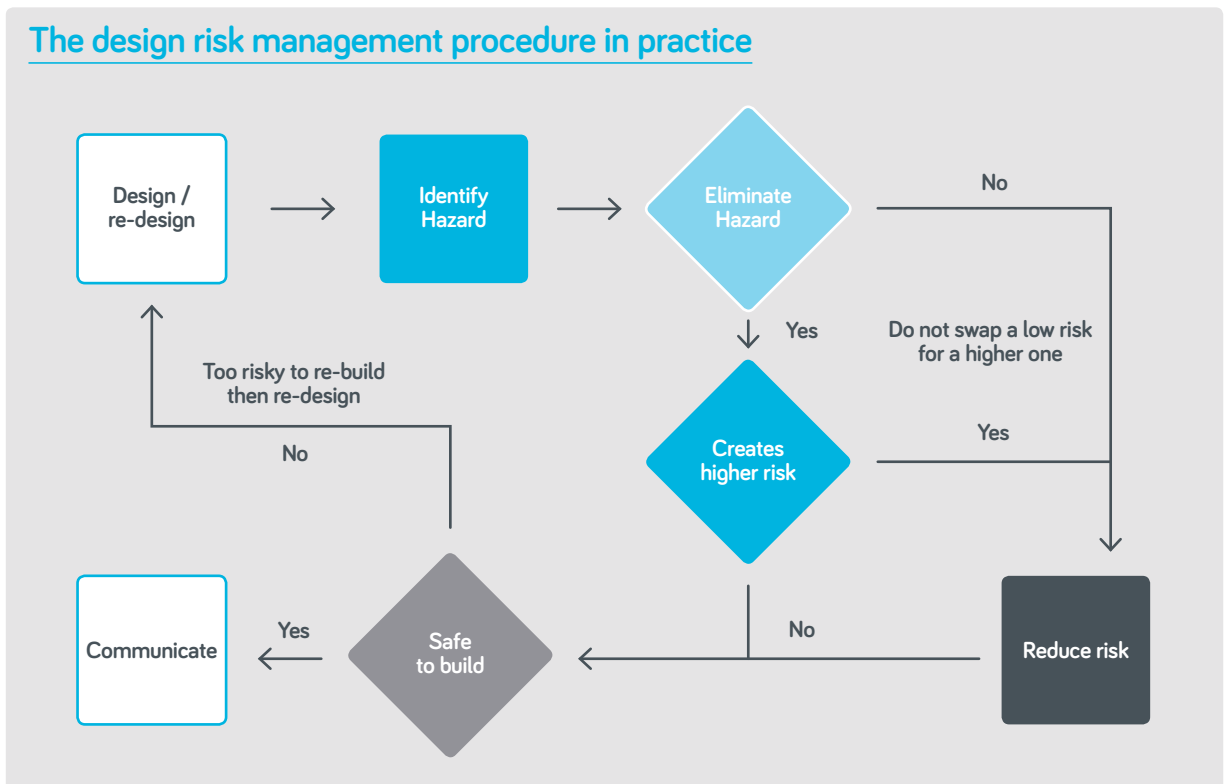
The design risk management procedure in practice

Design / re-design

Identify Hazard

Eliminate Hazard

No

Yes

Do not swap a low risk for a higher one

Too risky to re-build then re-design

No

Creates higher risk

Yes

Communicate

Yes

Safe to build

No

Reduce risk